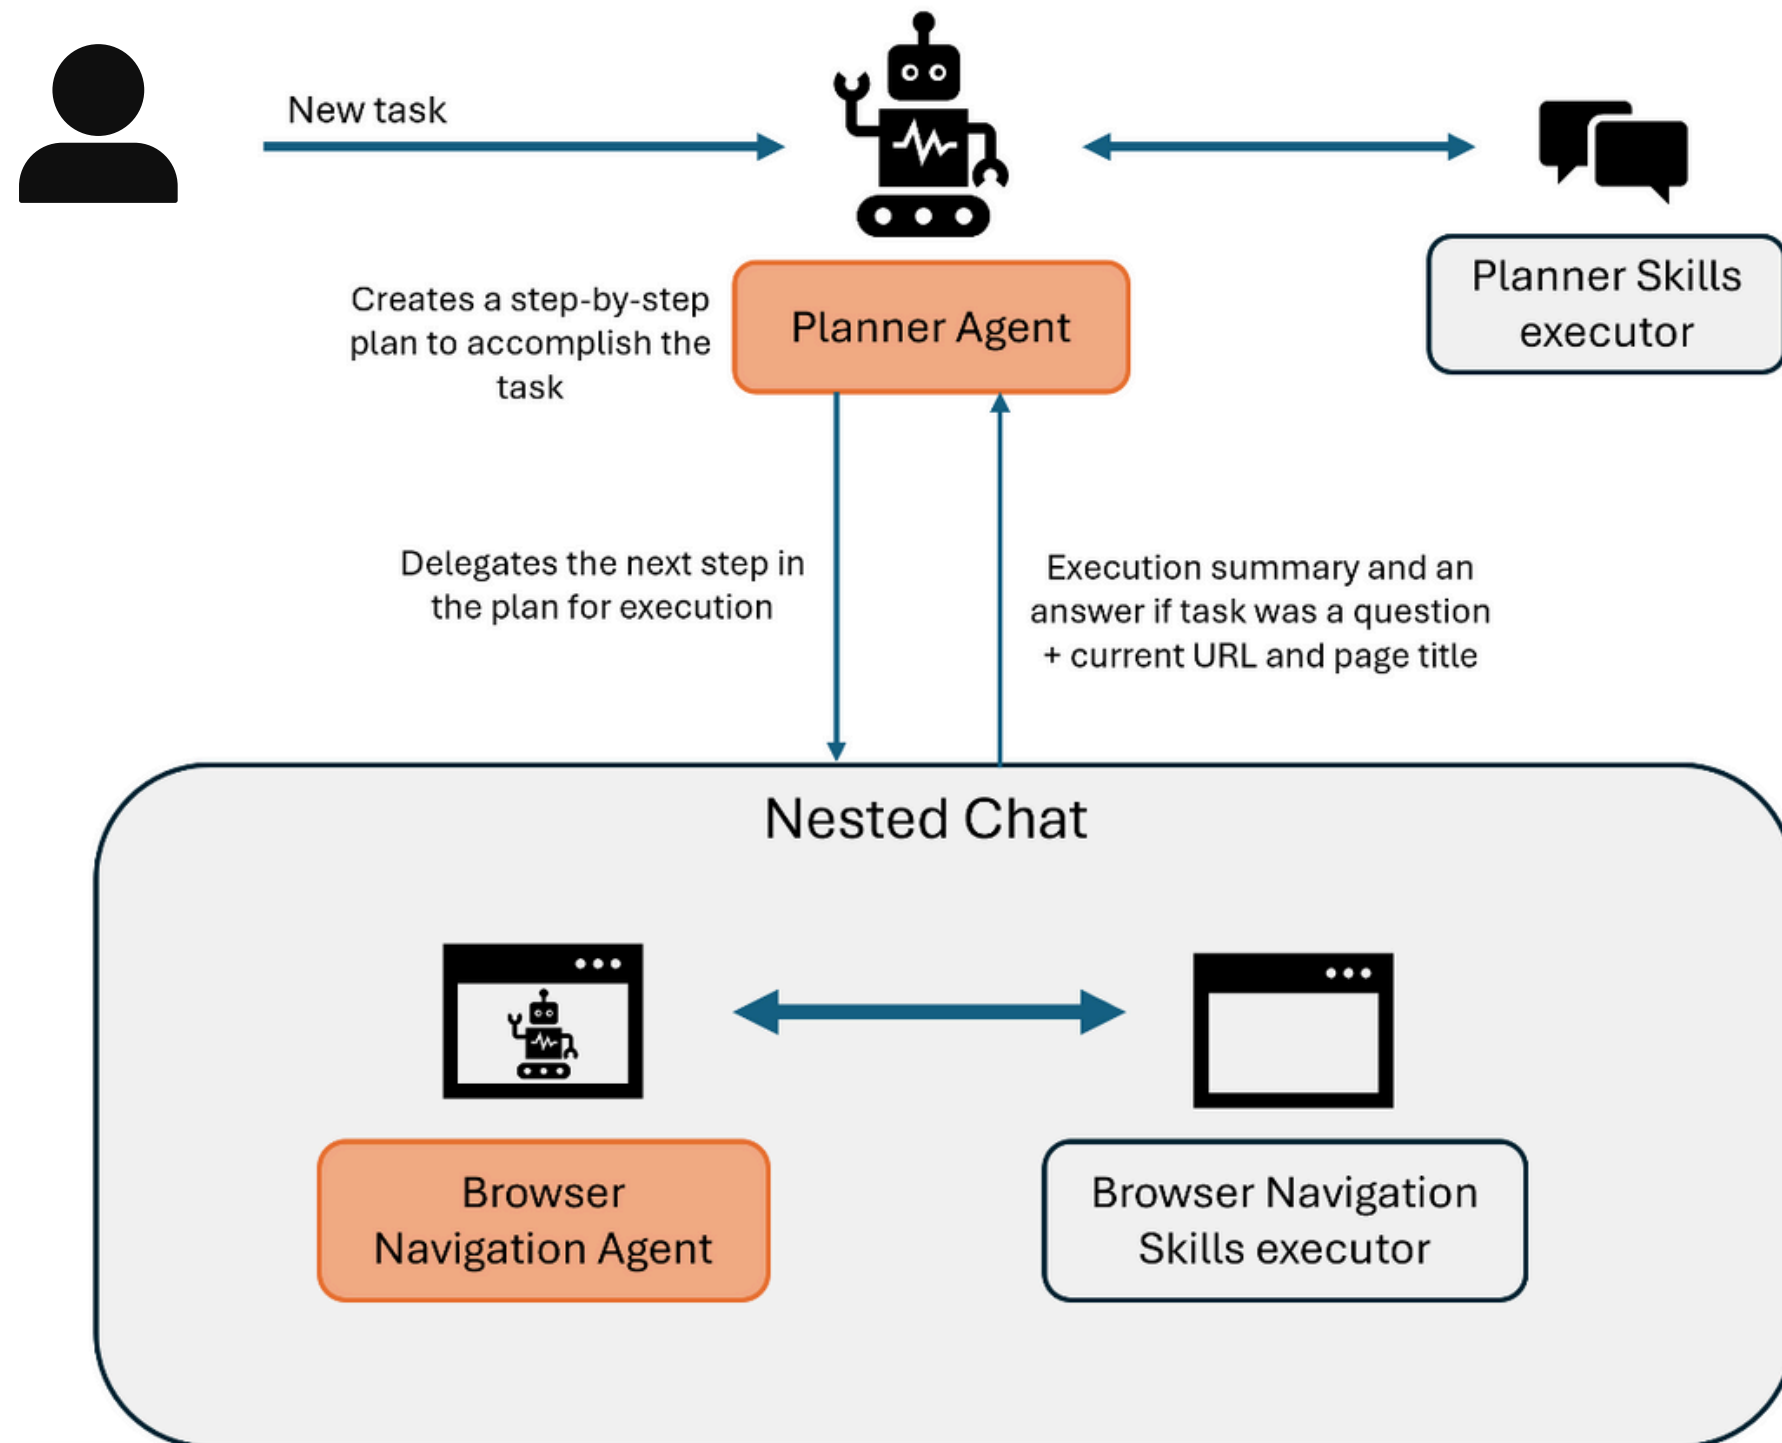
New task

Planner Skills executor

Creates a step-by-step plan to accomplish the task

Planner Agent

Delegates the next step in the plan for execution

Execution summary and an answer if task was a question + current URL and page title

Nested Chat

Browser Navigation Agent

Browser Navigation Skills executor